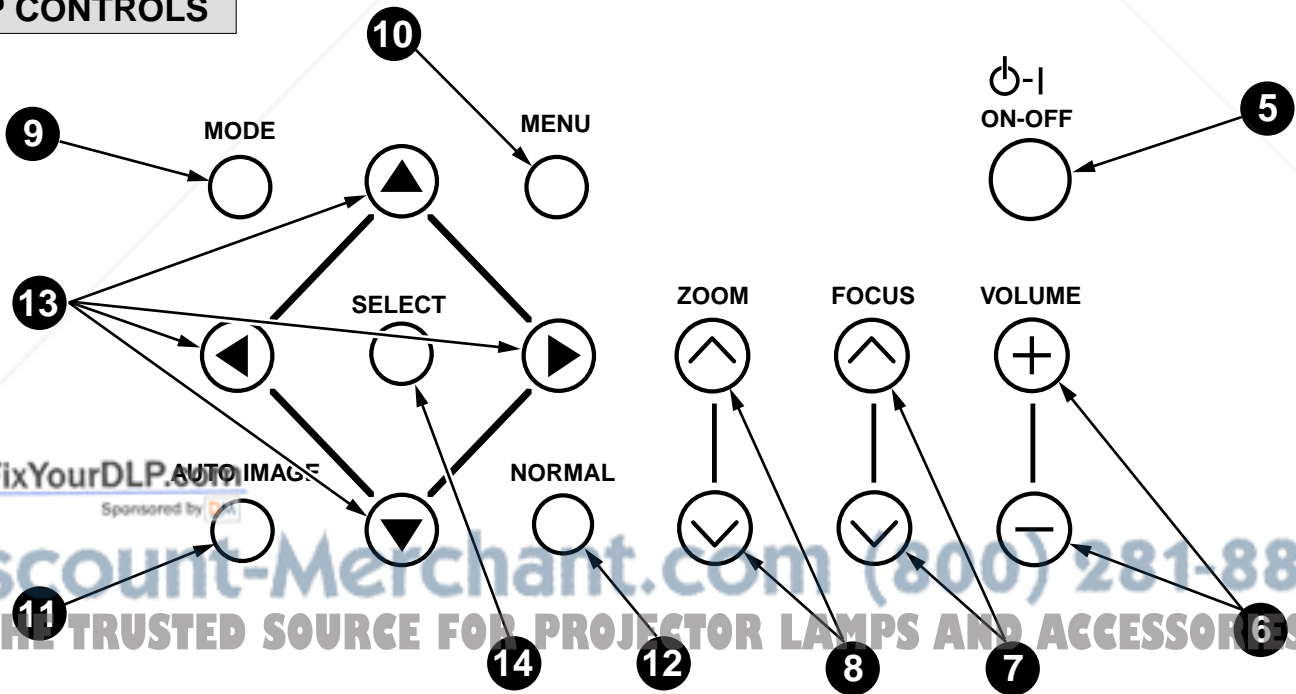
P CONTROLS

10

MENU

MODE

9

ON-OFF

5

13

SELECT

ZOOM

FOCUS

VOLUME

ixYourDLP.com
Sponsored by

AUTO IMAGE

NORMAL

scount-Merchant.com (800) 281-88
HE TRUSTED SOURCE FOR PROJECTOR LAMPS AND ACCESSORIES

11

14

12

8

7

6